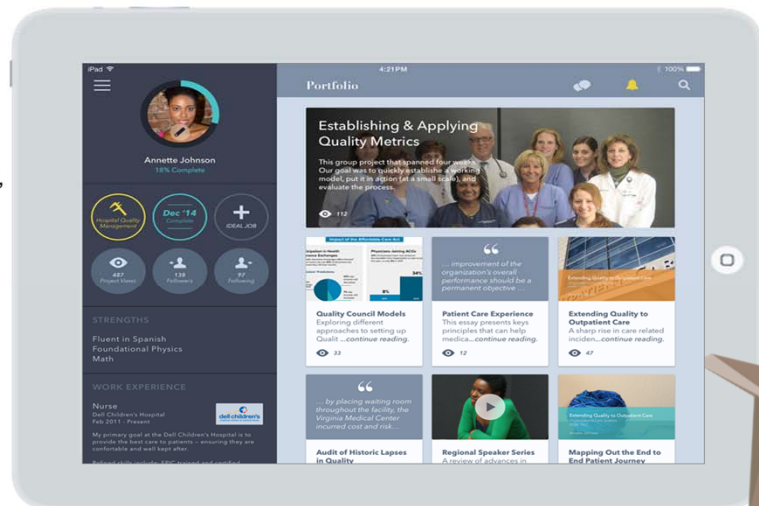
iPad 4:21 PM 100%

Portfolio

Annette Johnson
18% Complete

Hospital Quality Management

Dec '14
Complete

IDEAL JOB

487
Project Views

138
Followers

97
Following

STRENGTHS

Fluent in Spanish
Foundational Physics
Math

WORK EXPERIENCE

Nurse
Dell Children's Hospital
Feb 2011 - Present

dell children's

My primary goal at the Dell Children's Hospital is to provide the best care to patients – ensuring they are confortable and well kept after.

Establishing & Applying Quality Metrics

This group project that spanned four weeks. Our goal was to quickly establish a working model, put it in action (at a small scale), and evaluate the process.

112

Impact of the Affordable Care Act

34%

Quality Council Models
Exploring different approaches to setting up Qualit ...continue reading.

33

"

... improvement of the organization's overall performance should be a permanent objective ...

Patient Care Experience
This essay presents keys principles that can help medica...continue reading.

12

Extending Quality to Outpatient Care

Extending Quality to Outpatient Care
A sharp rise in care related inciden...continue reading.

47

"

... by placing waiting room throughout the facility, the Virginia Medical Center incurred cost and risk...

Audit of Historic Lapses in Quality

Regional Speaker Series
A review of advances in

Extending Quality to Outpatient Care

Mapping Out the End to End Patient Journey